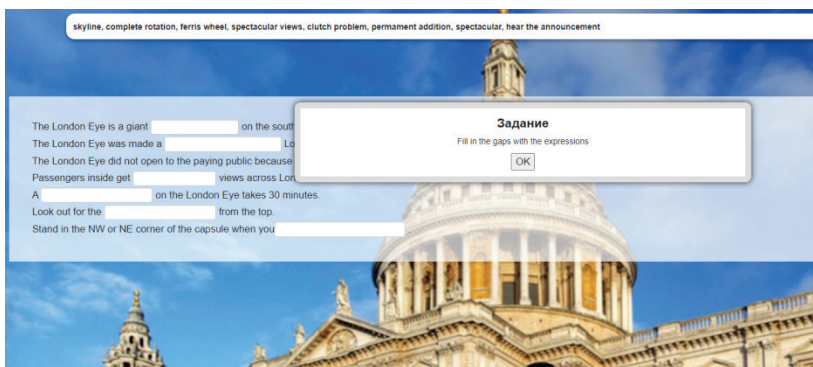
skyline, complete rotation, ferris wheel, spectacular views, clutch problem, permament addition, spectacular, hear the announcement

The London Eye is a giant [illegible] on the south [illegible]
The London Eye was made a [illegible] Lo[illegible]
The London Eye did not open to the paying public because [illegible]
Passengers inside get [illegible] views across Lon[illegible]
A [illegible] on the London Eye takes 30 minutes.
Look out for the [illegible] from the top.
Stand in the NW or NE corner of the capsule when you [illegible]

Задание
Fill in the gaps with the expressions
OK